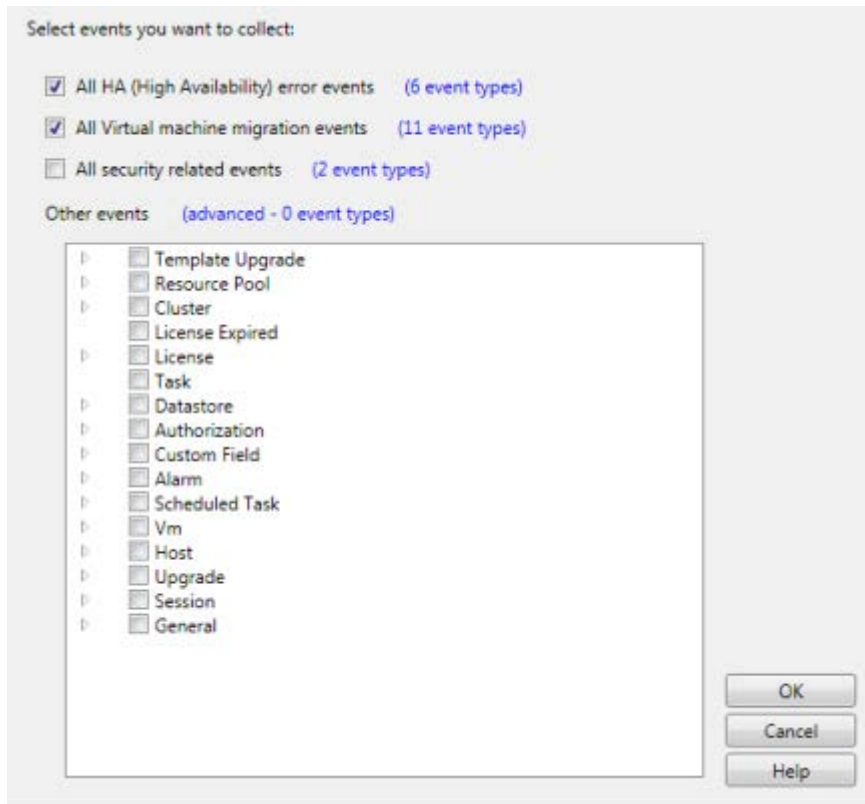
Select events you want to collect:

All HA (High Availability) error events (6 event types)

All Virtual machine migration events (11 event types)

All security related events (2 event types)

Other events (advanced - 0 event types)

Template Upgrade
Resource Pool
Cluster
License Expired
License
Task
Datastore
Authorization
Custom Field
Alarm
Scheduled Task
Vm
Host
Upgrade
Session
General

OK
Cancel
Help